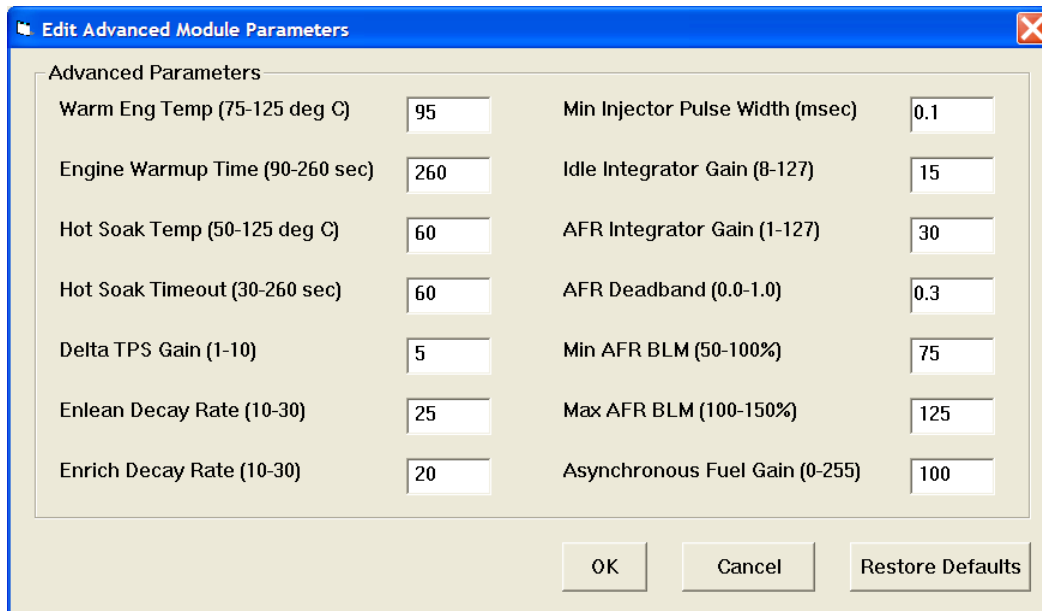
Edit Advanced Module Parameters

Advanced Parameters

Warm Eng Temp (75-125 deg C) 95

Engine Warmup Time (90-260 sec) 260

Hot Soak Temp (50-125 deg C) 60

Hot Soak Timeout (30-260 sec) 60

Delta TPS Gain (1-10) 5

Enlean Decay Rate (10-30) 25

Enrich Decay Rate (10-30) 20

Min Injector Pulse Width (msec) 0.1

Idle Integrator Gain (8-127) 15

AFR Integrator Gain (1-127) 30

AFR Deadband (0.0-1.0) 0.3

Min AFR BLM (50-100%) 75

Max AFR BLM (100-150%) 125

Asynchronous Fuel Gain (0-255) 100

OK Cancel Restore Defaults